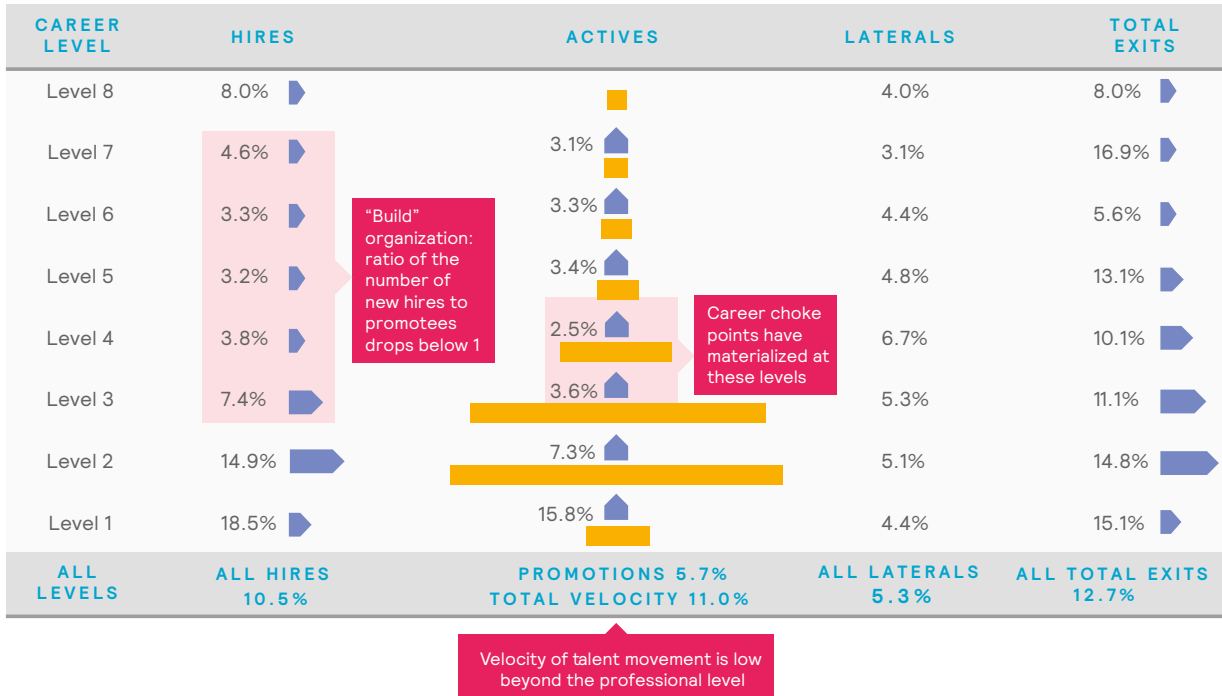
| CAREER LEVEL | HIRES | ACTIVES | LATERALS | TOTAL EXITS |
|---|---|---|---|---|
| Level 8 | 8.0% | | 4.0% | 8.0% |
| Level 7 | 4.6% | 3.1% | 3.1% | 16.9% |
| Level 6 | 3.3% | 3.3% | 4.4% | 5.6% |
| Level 5 | 3.2% | 3.4% | 4.8% | 13.1% |
| Level 4 | 3.8% | 2.5% | 6.7% | 10.1% |
| Level 3 | 7.4% | 3.6% | 5.3% | 11.1% |
| Level 2 | 14.9% | 7.3% | 5.1% | 14.8% |
| Level 1 | 18.5% | 15.8% | 4.4% | 15.1% |
| ALL LEVELS | ALL HIRES 10.5% | PROMOTIONS 5.7% TOTAL VELOCITY 11.0% | ALL LATERALS 5.3% | ALL TOTAL EXITS 12.7% |

"Build" organization: ratio of the number of new hires to promotees drops below 1

Career choke points have materialized at these levels

Velocity of talent movement is low beyond the professional level